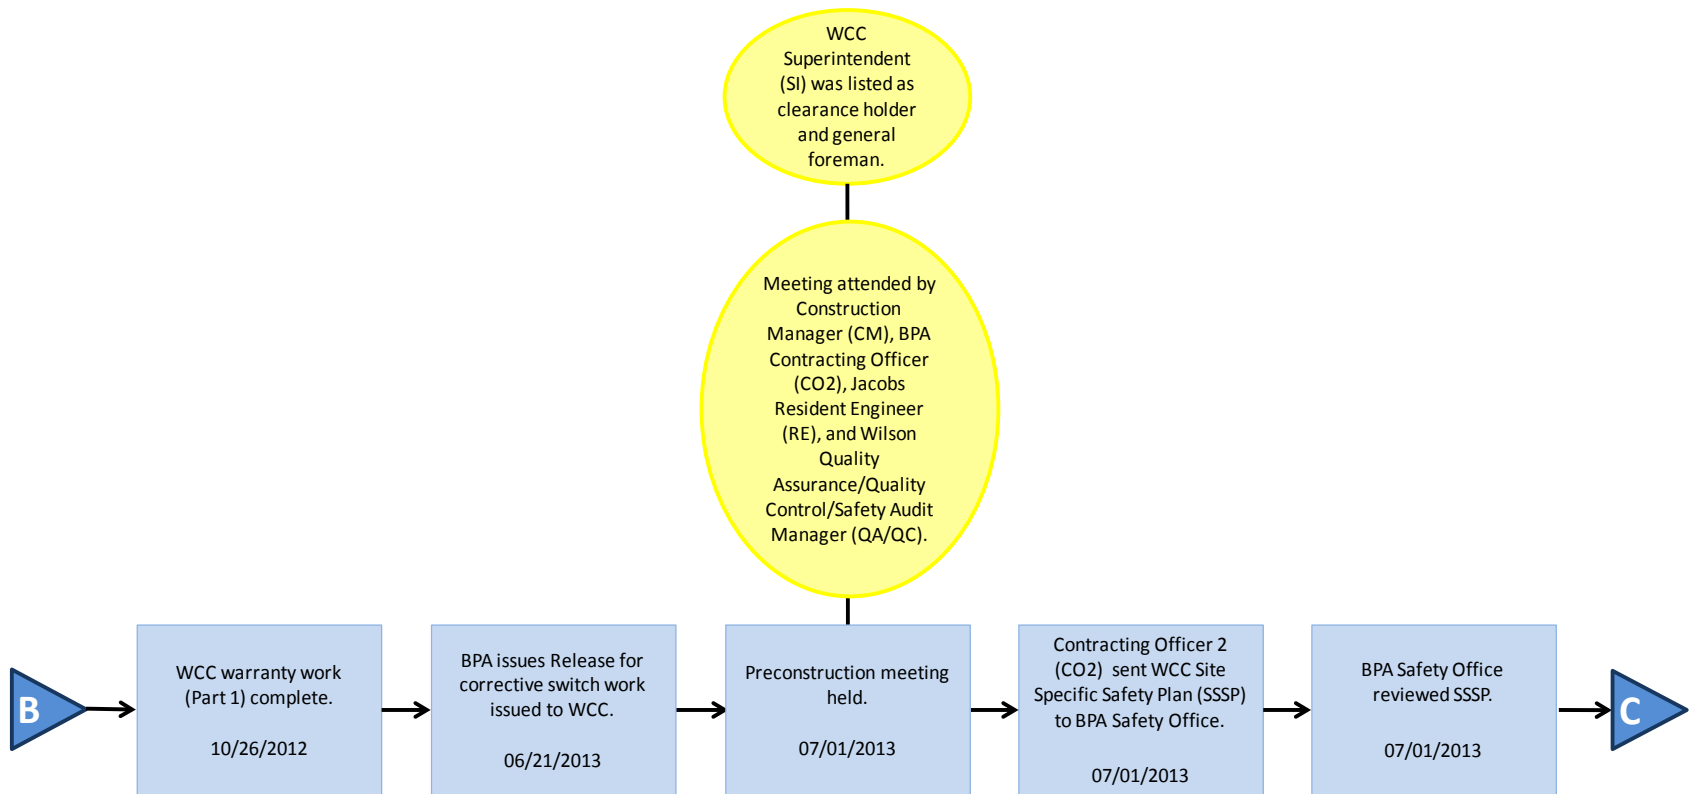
WCC Superintendent (SI) was listed as clearance holder and general foreman.

Meeting attended by Construction Manager (CM), BPA Contracting Officer (CO2), Jacobs Resident Engineer (RE), and Wilson Quality Assurance/Quality Control/Safety Audit Manager (QA/QC).

B

WCC warranty work (Part 1) complete.

10/26/2012

BPA issues Release for corrective switch work issued to WCC.

06/21/2013

Preconstruction meeting held.

07/01/2013

Contracting Officer 2 (CO2) sent WCC Site Specific Safety Plan (SSSP) to BPA Safety Office.

07/01/2013

BPA Safety Office reviewed SSSP.

07/01/2013

C